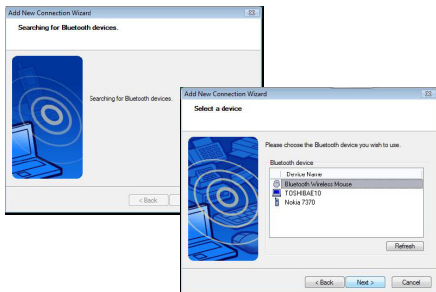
Add New Connection Wizard

Searching for Bluetooth devices.

Searching for Bluetooth devices.

< Back

Add New Connection Wizard

Select a device

Please choose the Bluetooth device you wish to use.

Bluetooth device

| Device Name |
|---|
| Bluetooth Wireless Mouse |
| TOSHIBAE10 |
| Nokia 7370 |

Refresh

< Back

Next >

Cancel